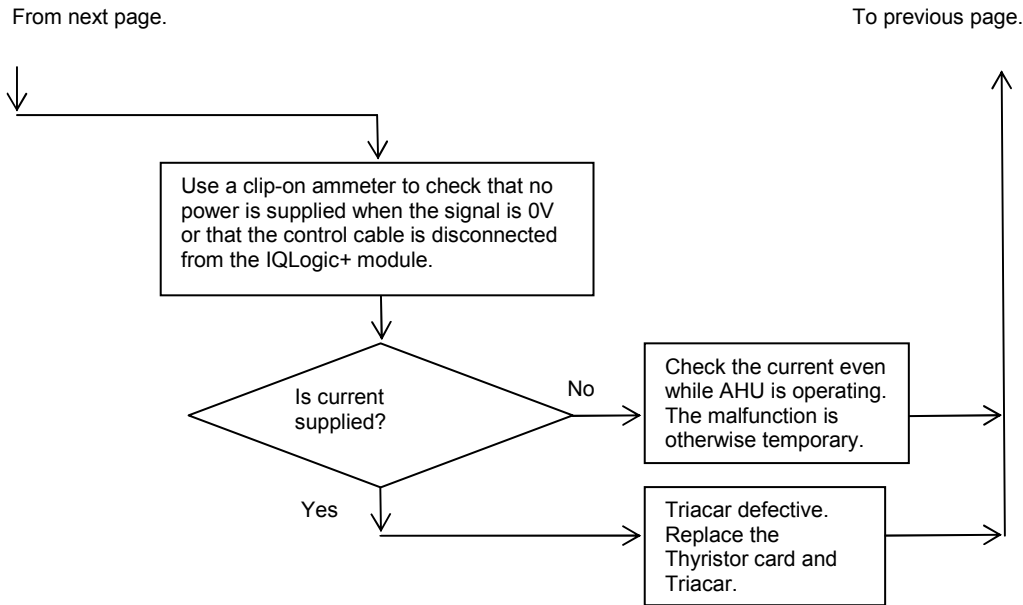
From next page.

To previous page.

Use a clip-on ammeter to check that no power is supplied when the signal is 0V or that the control cable is disconnected from the IQLogic+ module.

Is current supplied?

No

Check the current even while AHU is operating. The malfunction is otherwise temporary.

Yes

Triacar defective. Replace the Thyristor card and Triacar.